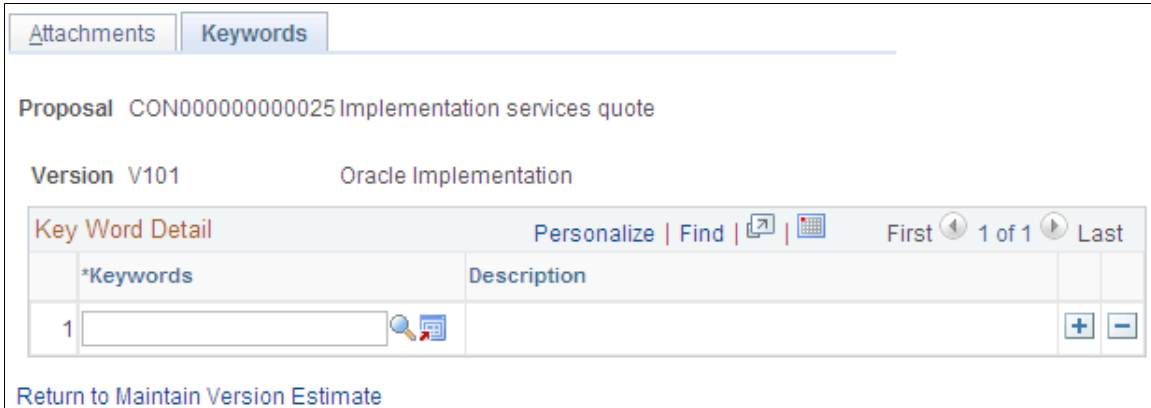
Attachments | Keywords

Proposal CON000000000025 Implementation services quote

Version V101 Oracle Implementation

Key Word Detail Personalize | Find | | First 1 of 1 Last

| | *Keywords | Description | | |
|---|---|---|---|---|
| 1 | | | + | − |

Return to Maintain Version Estimate